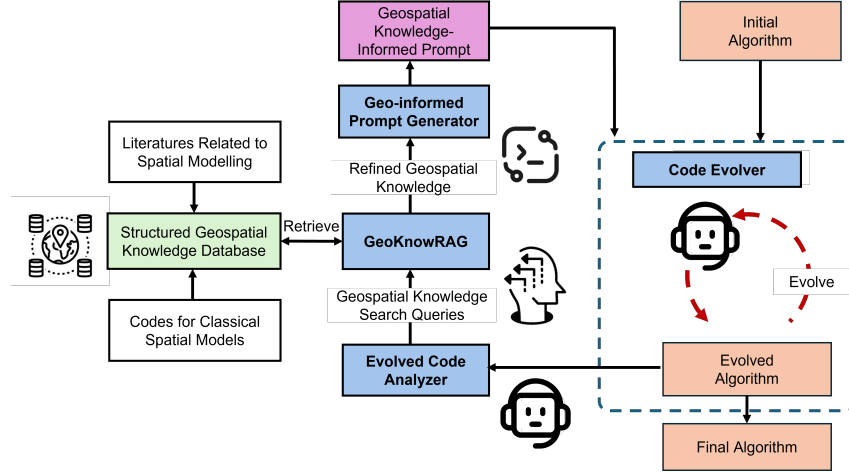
Geospatial Knowledge-Informed Prompt

Initial Algorithm

Geo-informed Prompt Generator

Literatures Related to Spatial Modelling

Refined Geospatial Knowledge

Code Evolver

Structured Geospatial Knowledge Database

Retrieve

GeoKnowRAG

Evolve

Geospatial Knowledge Search Queries

Codes for Classical Spatial Models

Evolved Code Analyzer

Evolved Algorithm

Final Algorithm